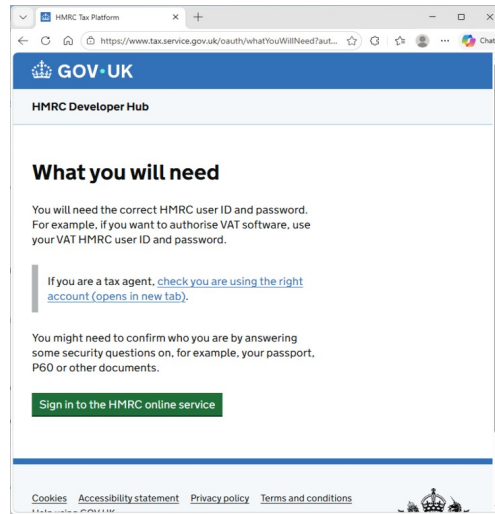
HMRC Tax Platform

https://www.tax.service.gov.uk/oauth/whatYouWillNeed?aut...

Chat

GOV·UK

HMRC Developer Hub

What you will need

You will need the correct HMRC user ID and password. For example, if you want to authorise VAT software, use your VAT HMRC user ID and password.

If you are a tax agent, check you are using the right account (opens in new tab).

You might need to confirm who you are by answering some security questions on, for example, your passport, P60 or other documents.

Sign in to the HMRC online service

Cookies Accessibility statement Privacy policy Terms and conditions

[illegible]